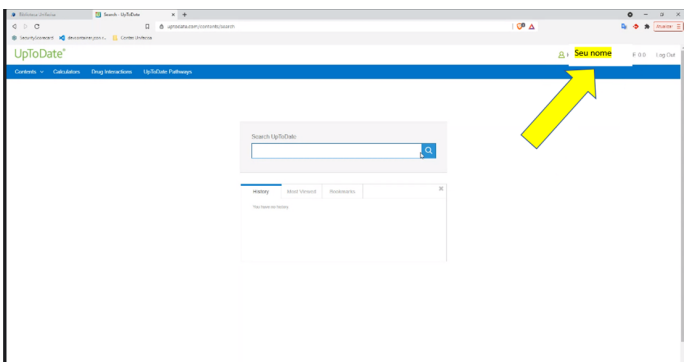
Biblioteca Unifenas
Search - UpToDate
uptodate.com/contents/search
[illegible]
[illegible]
Centro Unifenas

UpToDate®
Seu nome
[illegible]
Log Out

Contents
Calculators
Drug Interactions
UpToDate Pathways

Search UpToDate

History
Most Viewed
Bookmarks
Your Search history